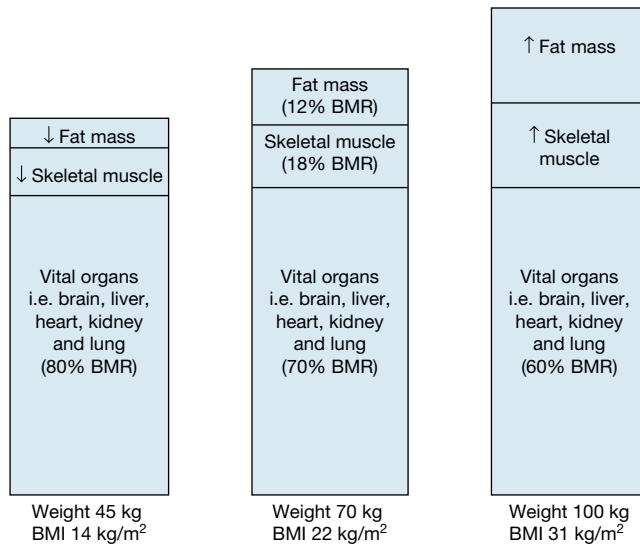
$\downarrow$ Fat mass

$\downarrow$ Skeletal muscle

Vital organs i.e. brain, liver, heart, kidney and lung (80% BMR)

Weight 45 kg
BMI 14 kg/m$^2$

Fat mass (12% BMR)

Skeletal muscle (18% BMR)

Vital organs i.e. brain, liver, heart, kidney and lung (70% BMR)

Weight 70 kg
BMI 22 kg/m$^2$

$\uparrow$ Fat mass

$\uparrow$ Skeletal muscle

Vital organs i.e. brain, liver, heart, kidney and lung (60% BMR)

Weight 100 kg
BMI 31 kg/m$^2$